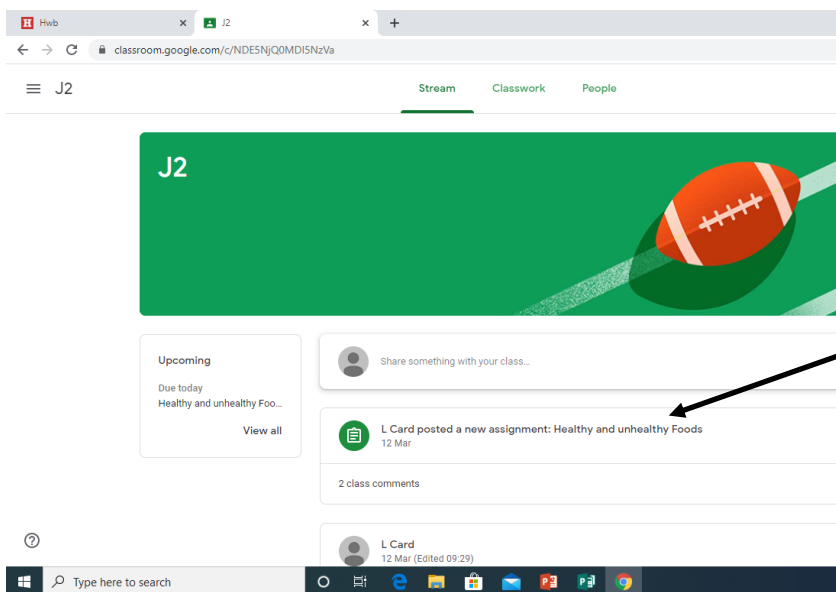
H Hwb ×
J2 ×
+
classroom.google.com/c/NDE5NjQ0MDI5NzVa

J2

Stream
Classwork
People

J2

Upcoming

Due today
Healthy and unhealthy Foo...

View all

Share something with your class...

L Card posted a new assignment: Healthy and unhealthy Foods
12 Mar

2 class comments

L Card
12 Mar (Edited 09:29)

?

Type here to search